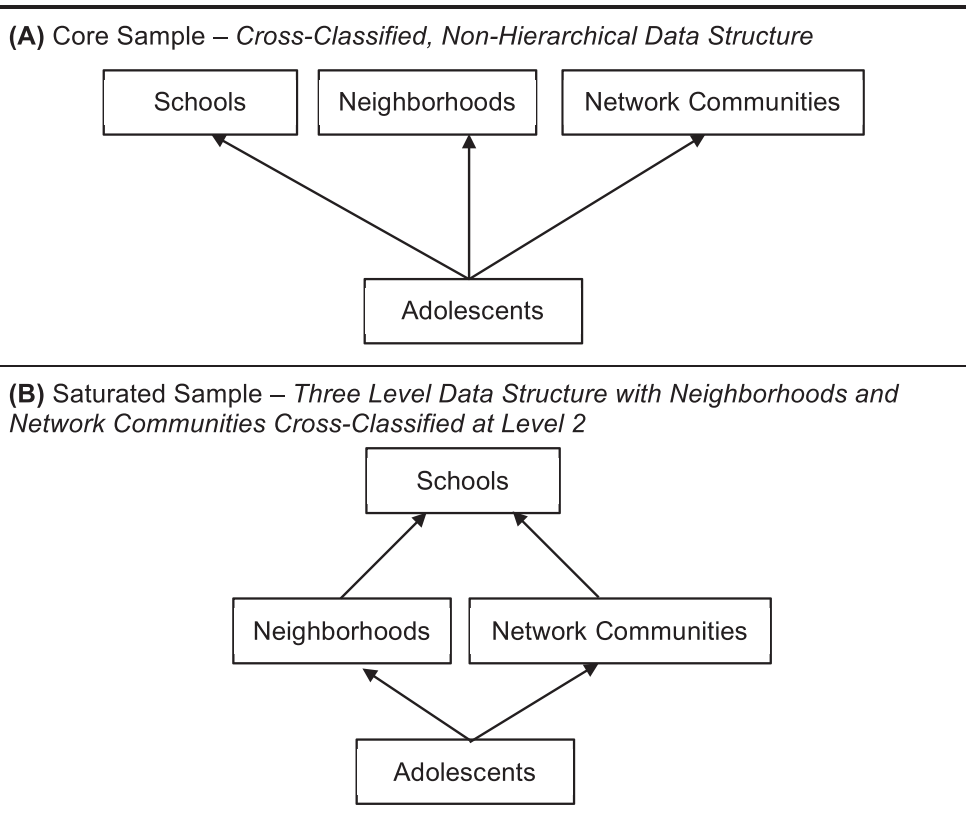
(A) Core Sample – Cross-Classified, Non-Hierarchical Data Structure

Schools

Neighborhoods

Network Communities

Adolescents

(B) Saturated Sample – Three Level Data Structure with Neighborhoods and Network Communities Cross-Classified at Level 2

Schools

Neighborhoods

Network Communities

Adolescents